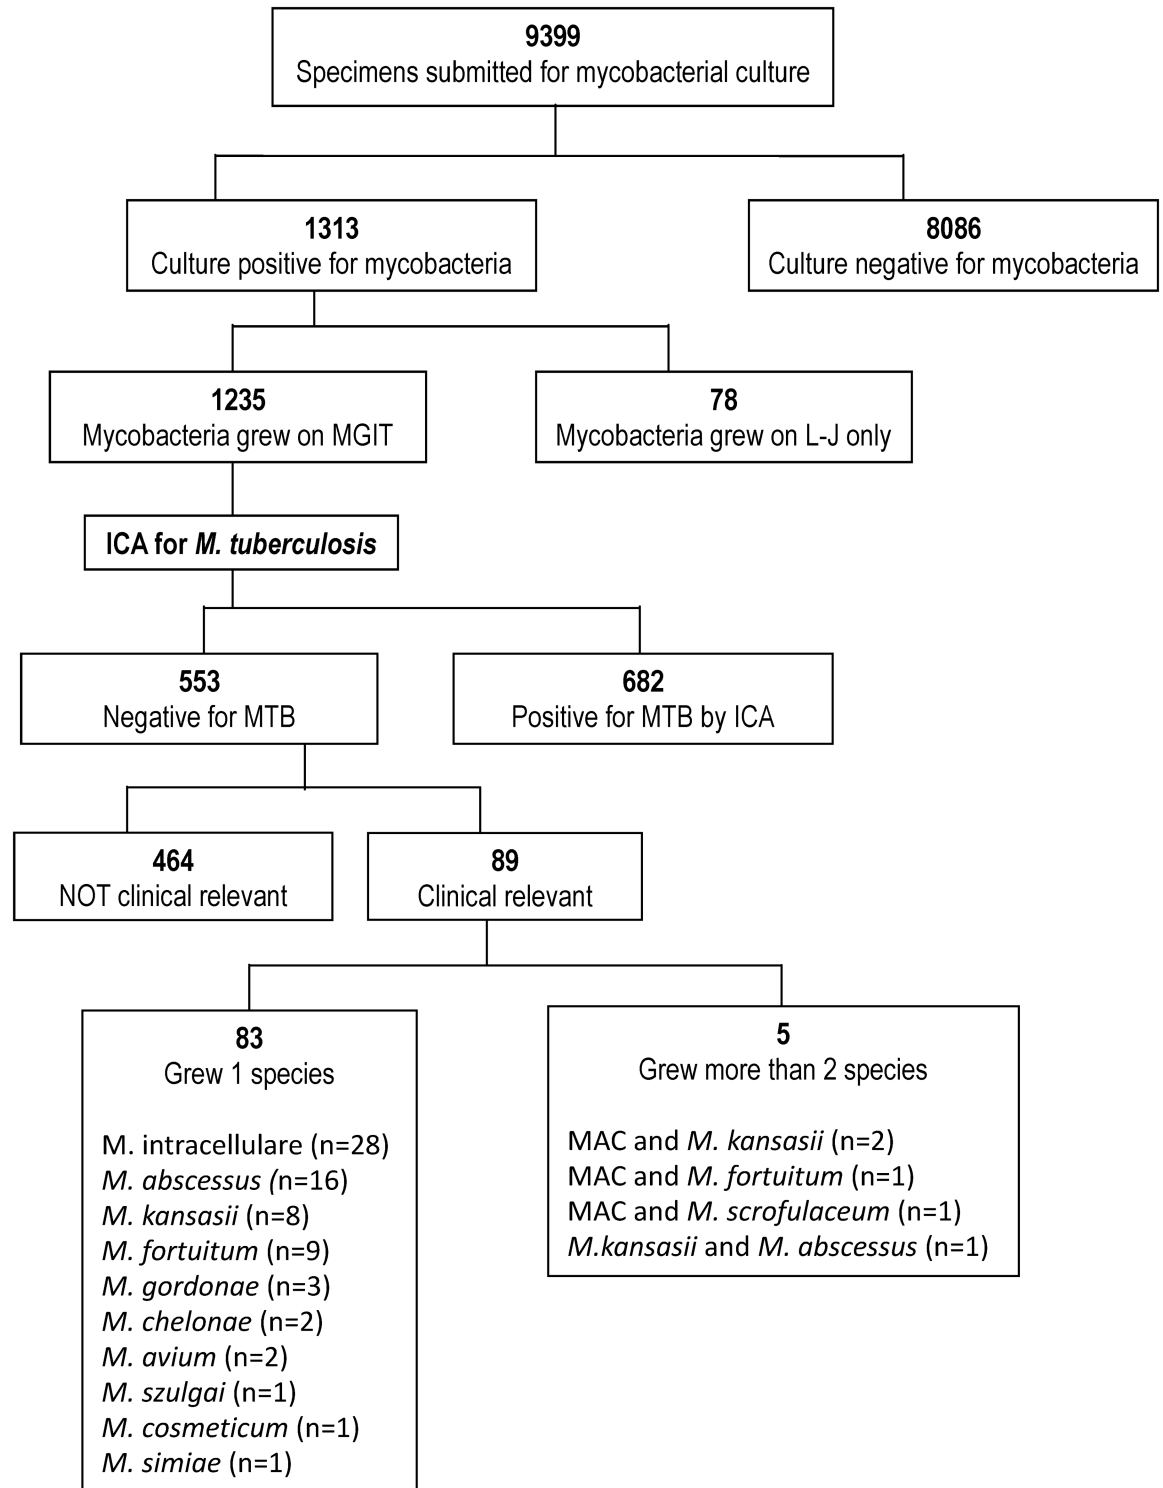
9399
Specimens submitted for mycobacterial culture

1313
Culture positive for mycobacteria

8086
Culture negative for mycobacteria

1235
Mycobacteria grew on MGIT

78
Mycobacteria grew on L-J only

ICA for M. tuberculosis

553
Negative for MTB

682
Positive for MTB by ICA

464
NOT clinical relevant

89
Clinical relevant

83
Grew 1 species

M. intracellulare (n=28)
M. abscessus (n=16)
M. kansasii (n=8)
M. fortuitum (n=9)
M. gordonae (n=3)
M. chelonae (n=2)
M. avium (n=2)
M. szulgai (n=1)
M. cosmeticum (n=1)
M. simiae (n=1)

5
Grew more than 2 species

MAC and M. kansasii (n=2)
MAC and M. fortuitum (n=1)
MAC and M. scrofulaceum (n=1)
M.kansasii and M. abscessus (n=1)